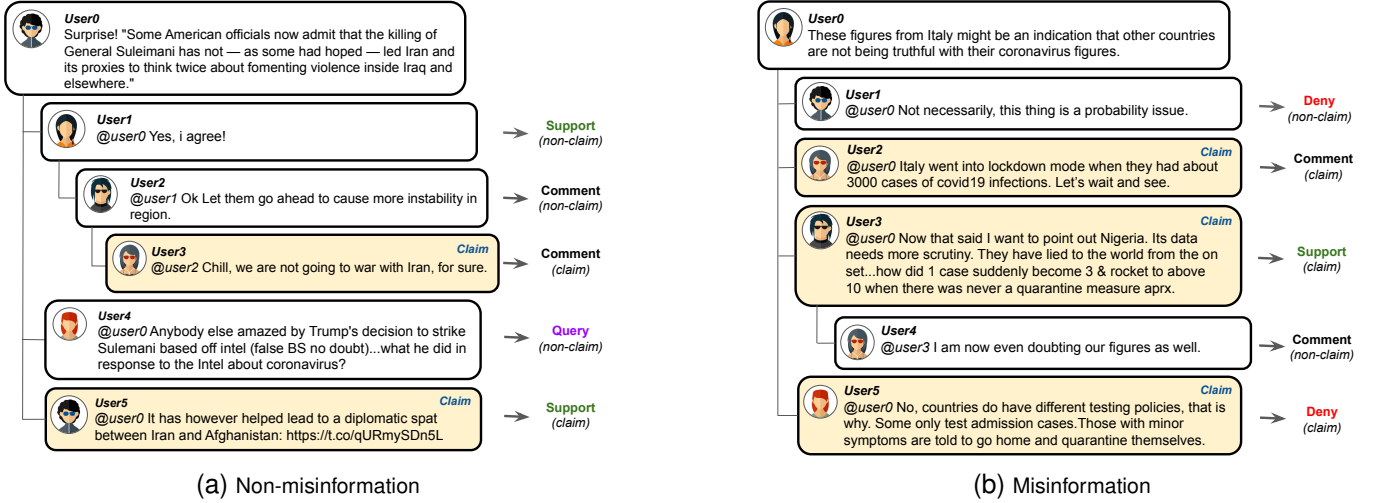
User0
Surprise! "Some American officials now admit that the killing of General Suleimani has not — as some had hoped — led Iran and its proxies to think twice about fomenting violence inside Iraq and elsewhere."

User1
@user0 Yes, i agree!
Support (non-claim)

User2
@user1 Ok Let them go ahead to cause more instability in region.
Comment (non-claim)

User3 Claim
@user2 Chill, we are not going to war with Iran, for sure.
Comment (claim)

User4
@user0 Anybody else amazed by Trump's decision to strike Sulemani based off intel (false BS no doubt)...what he did in response to the Intel about coronavirus?
Query (non-claim)

User5 Claim
@user0 It has however helped lead to a diplomatic spat between Iran and Afghanistan: https://t.co/qURmySDn5L
Support (claim)

(a) Non-misinformation

User0
These figures from Italy might be an indication that other countries are not being truthful with their coronavirus figures.

User1
@user0 Not necessarily, this thing is a probability issue.
Deny (non-claim)

User2 Claim
@user0 Italy went into lockdown mode when they had about 3000 cases of covid19 infections. Let's wait and see.
Comment (claim)

User3 Claim
@user0 Now that said I want to point out Nigeria. Its data needs more scrutiny. They have lied to the world from the on set...how did 1 case suddenly become 3 & rocket to above 10 when there was never a quarantine measure aprx.
Support (claim)

User4
@user3 I am now even doubting our figures as well.
Comment (non-claim)

User5 Claim
@user0 No, countries do have different testing policies, that is why. Some only test admission cases.Those with minor symptoms are told to go home and quarantine themselves.
Deny (claim)

(b) Misinformation